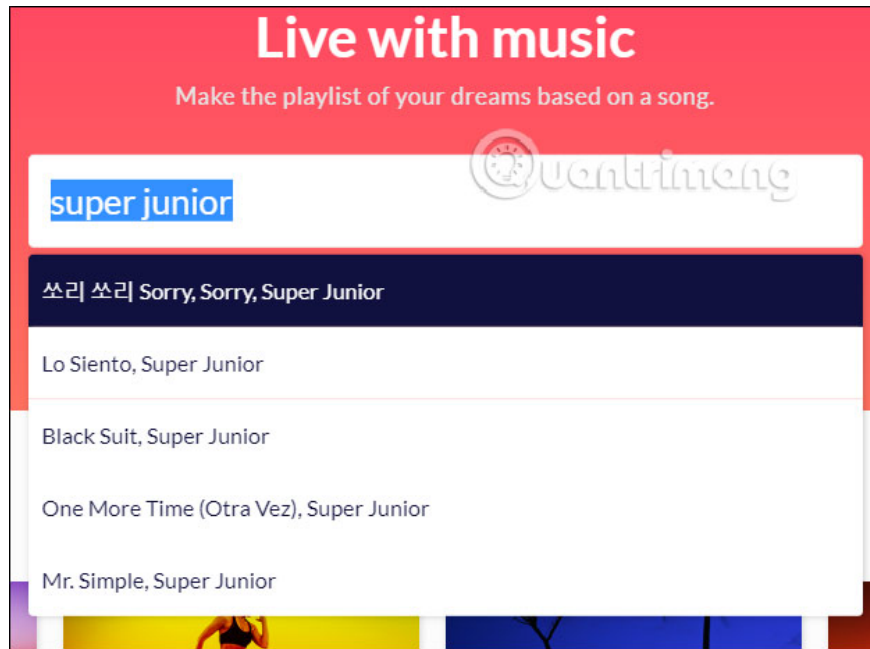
Live with music

Make the playlist of your dreams based on a song.

Quantrimang

super junior

쏘리 쏘리 Sorry, Sorry, Super Junior

Lo Siento, Super Junior

Black Suit, Super Junior

One More Time (Otra Vez), Super Junior

Mr. Simple, Super Junior